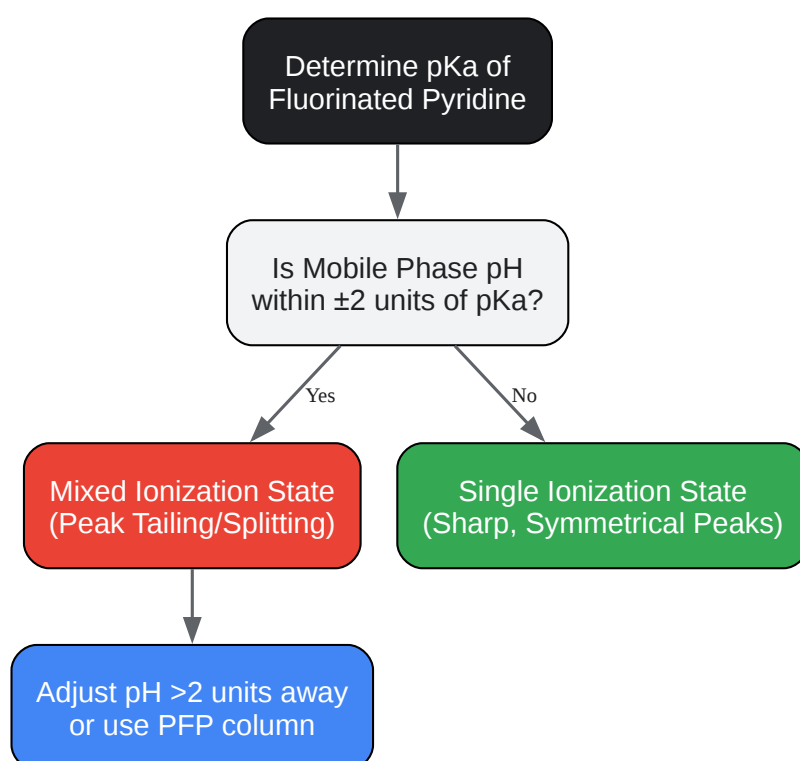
Determine pKa of Fluorinated Pyridine

Is Mobile Phase pH within ±2 units of pKa?

Yes

No

Mixed Ionization State (Peak Tailing/Splitting)

Single Ionization State (Sharp, Symmetrical Peaks)

Adjust pH >2 units away or use PFP column